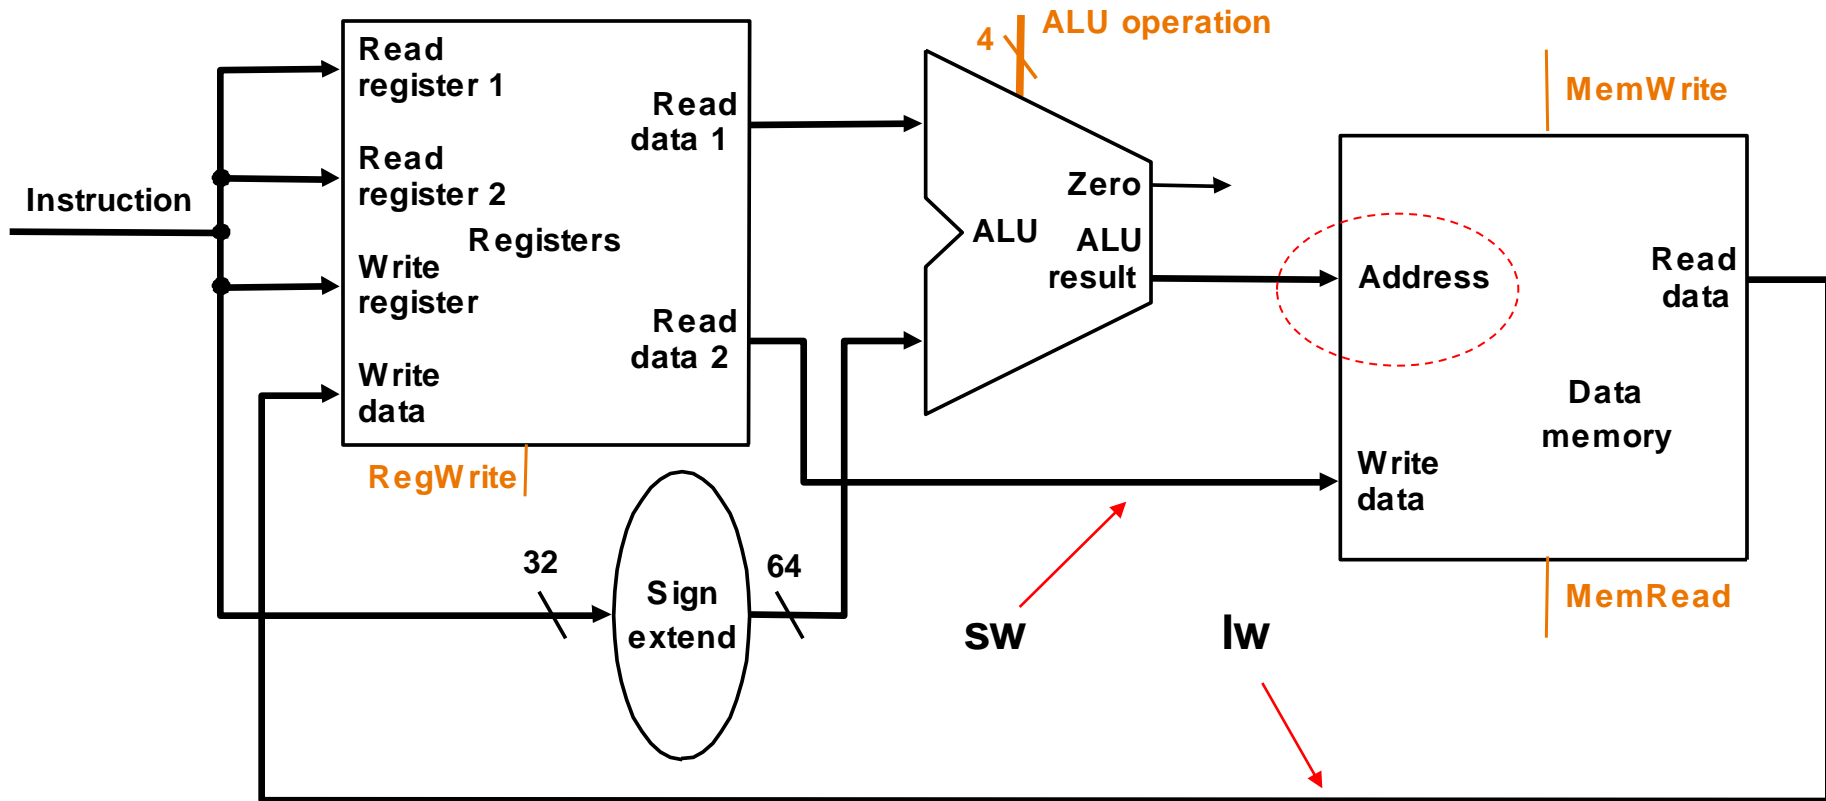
4
ALU operation

Instruction

Read register 1

Read register 2

Registers

Write register

Write data

Read data 1

Read data 2

RegWrite

ALU

Zero

ALU result

MemWrite

Address

Read data

Data memory

Write data

MemRead

32

Sign extend

64

sw

lw